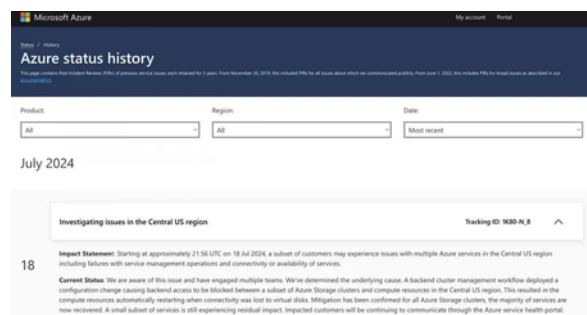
Microsoft Azure

My account Portal

Status / History

Azure status history

This page contains Post Incident Reviews (PIRs) of previous service issues, each retained for 5 years. From November 20, 2019, this included PIRs for all issues about which we communicated publicly. From June 1, 2022, this includes PIRs for broad issues as described in our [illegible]

Product:

All

Region:

All

Date:

Most recent

July 2024

Investigating issues in the Central US region

Tracking ID: 1K80-N_8

18

Impact Statement: Starting at approximately 21:56 UTC on 18 Jul 2024, a subset of customers may experience issues with multiple Azure services in the Central US region including failures with service management operations and connectivity or availability of services.

Current Status: We are aware of this issue and have engaged multiple teams. We've determined the underlying cause. A backend cluster management workflow deployed a configuration change causing backend access to be blocked between a subset of Azure Storage clusters and compute resources in the Central US region. This resulted in the compute resources automatically restarting when connectivity was lost to virtual disks. Mitigation has been confirmed for all Azure Storage clusters, the majority of services are now recovered. A small subset of services is still experiencing residual impact. Impacted customers will be continuing to communicate through the Azure service health portal.